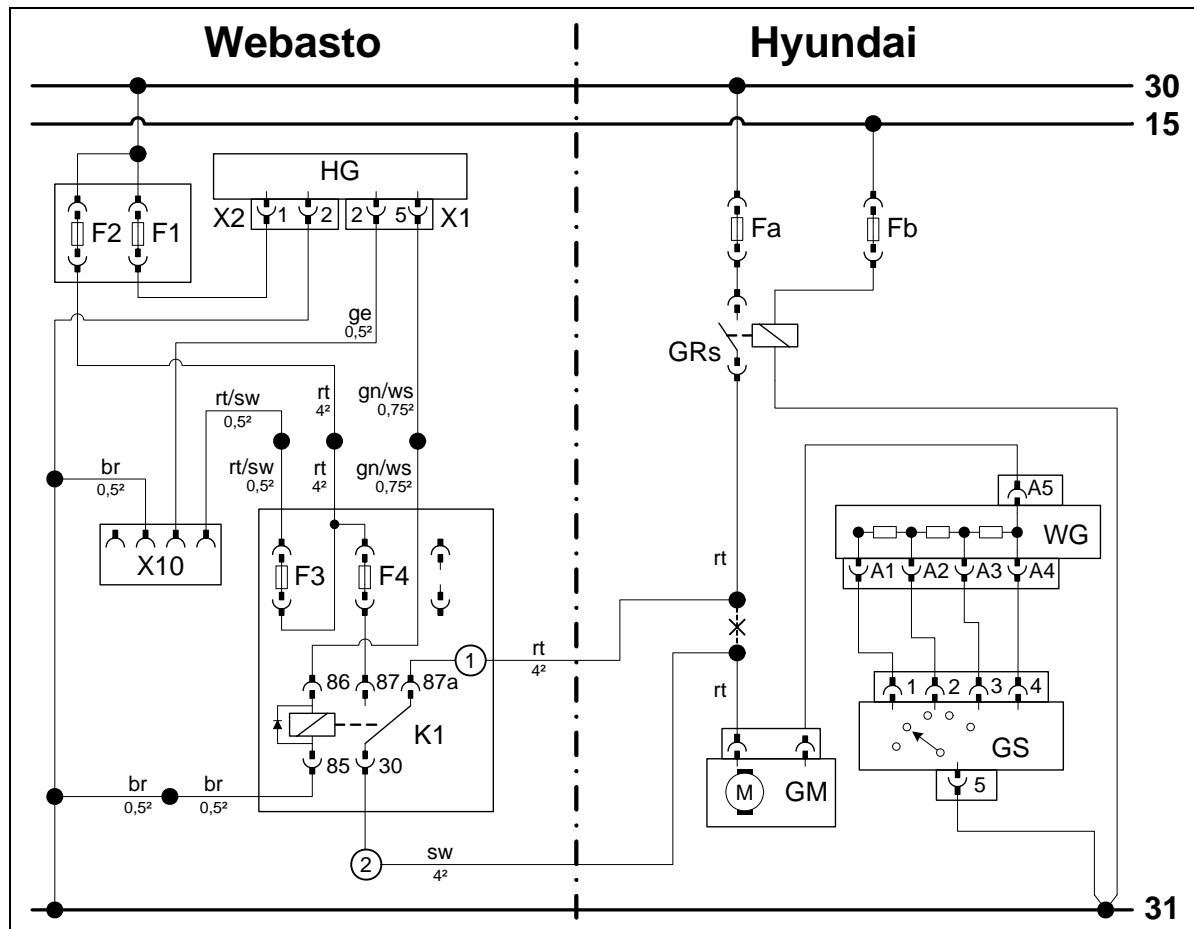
Webasto

Hyundai

30

15

HG

X2 1 2

2 5 X1

F2 F1

Fa

Fb

ge
0,5²

GRs

rt/sw
0,5²

rt
4²

gn/ws
0,75²

rt/sw
0,5²

rt
4²

gn/ws
0,75²

br
0,5²

A5

WG

X10

F3

F4

rt

A1 A2 A3 A4

1

rt
4²

rt

86 87 87a

1 2 3 4

K1

GS

85 30

M GM

5

br
0,5²

br
0,5²

2

sw
4²

31